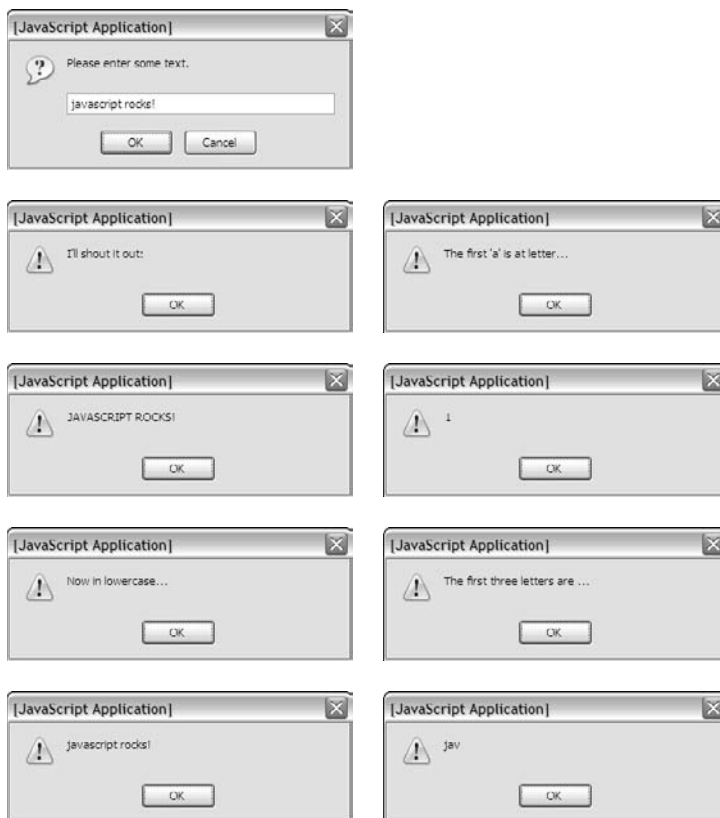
[JavaScript Application]

Please enter some text.

javascript rocks!

OK Cancel

[JavaScript Application]

I'll shout it out!

OK

[JavaScript Application]

JAVASCRIPT ROCKS!

OK

[JavaScript Application]

Now in lowercase...

OK

[JavaScript Application]

javascript rocks!

OK

[JavaScript Application]

The first 'a' is at letter...

OK

[JavaScript Application]

1

OK

[JavaScript Application]

The first three letters are ...

OK

[JavaScript Application]

jav

OK